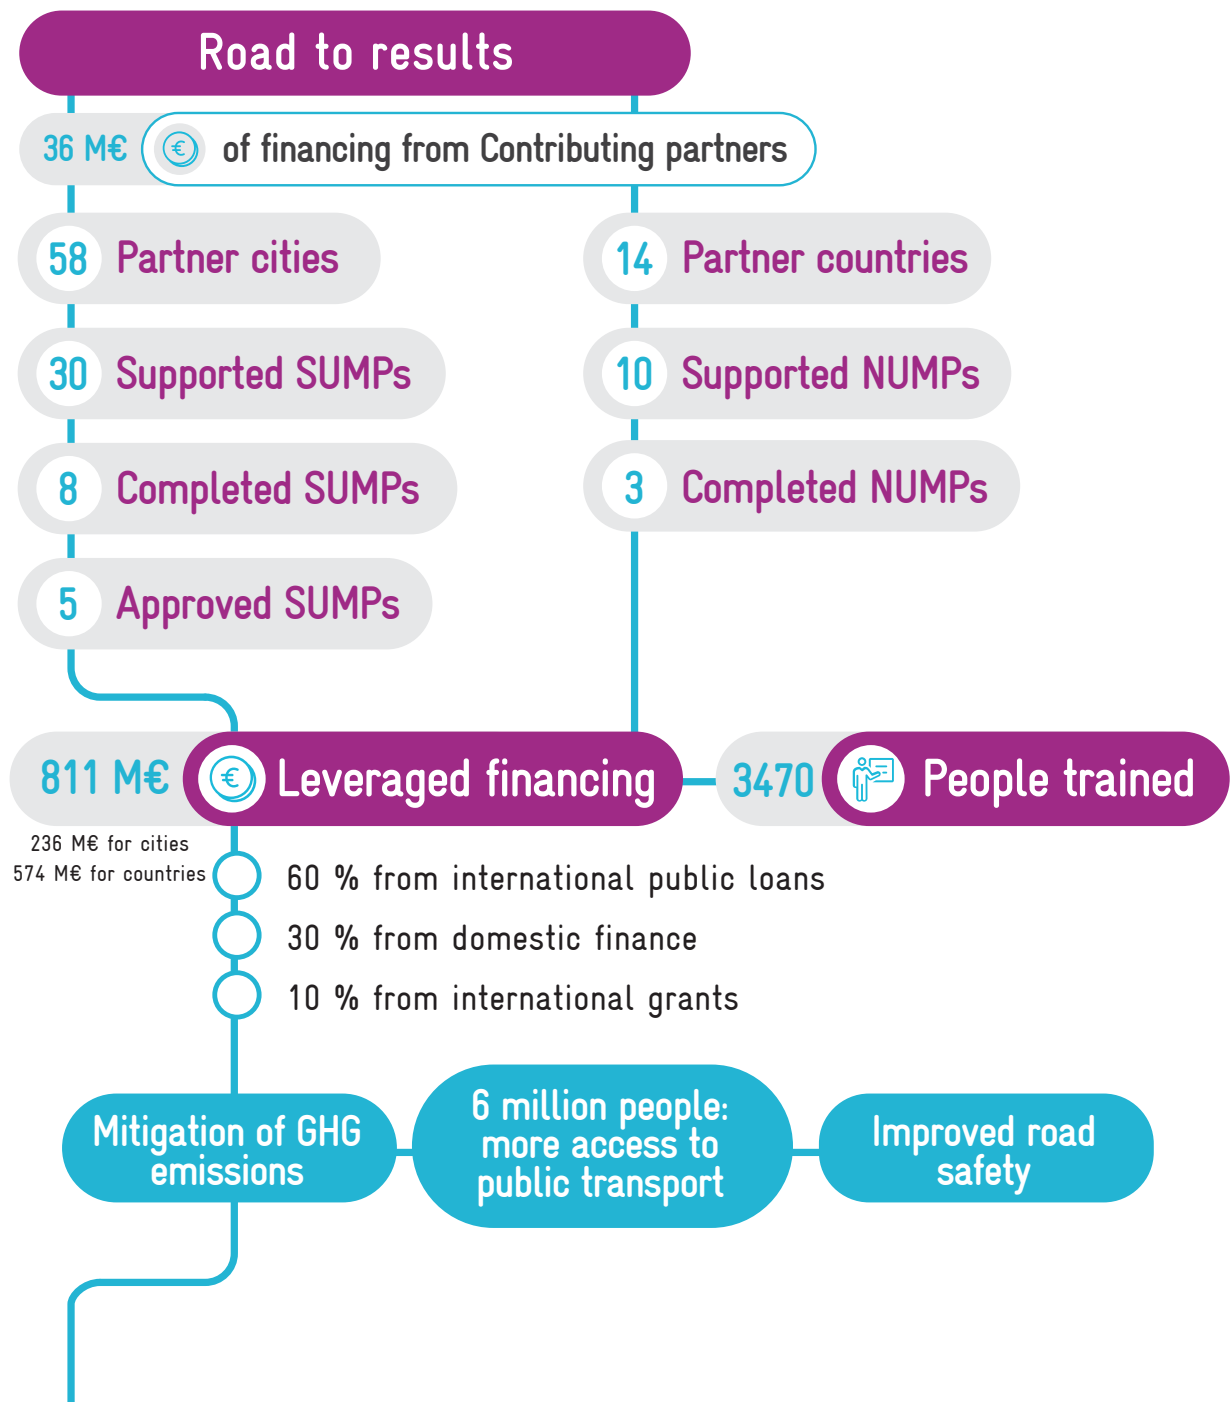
Road to results

36 M€ € of financing from Contributing partners

58 Partner cities

14 Partner countries

30 Supported SUMPs

10 Supported NUMPs

8 Completed SUMPs

3 Completed NUMPs

5 Approved SUMPs

811 M€ € Leveraged financing

3470 People trained

236 M€ for cities
574 M€ for countries

60 % from international public loans

30 % from domestic finance

10 % from international grants

Mitigation of GHG emissions

6 million people: more access to public transport

Improved road safety